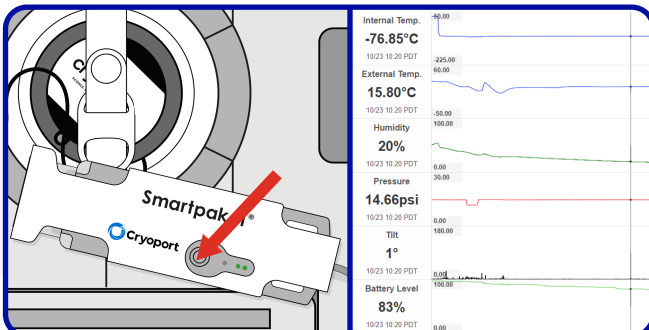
Smartpak
Cryoport

Internal Temp.
-76.85°C
10/23 10:20 PDT
-50.00
-225.00

External Temp.
15.80°C
10/23 10:20 PDT
60.00
-50.00

Humidity
20%
10/23 10:20 PDT
100.00
0.00

Pressure
14.66psi
10/23 10:20 PDT
30.00
0.00

Tilt
1°
10/23 10:20 PDT
180.00
0.00

Battery Level
83%
10/23 10:20 PDT
100.00
0.00